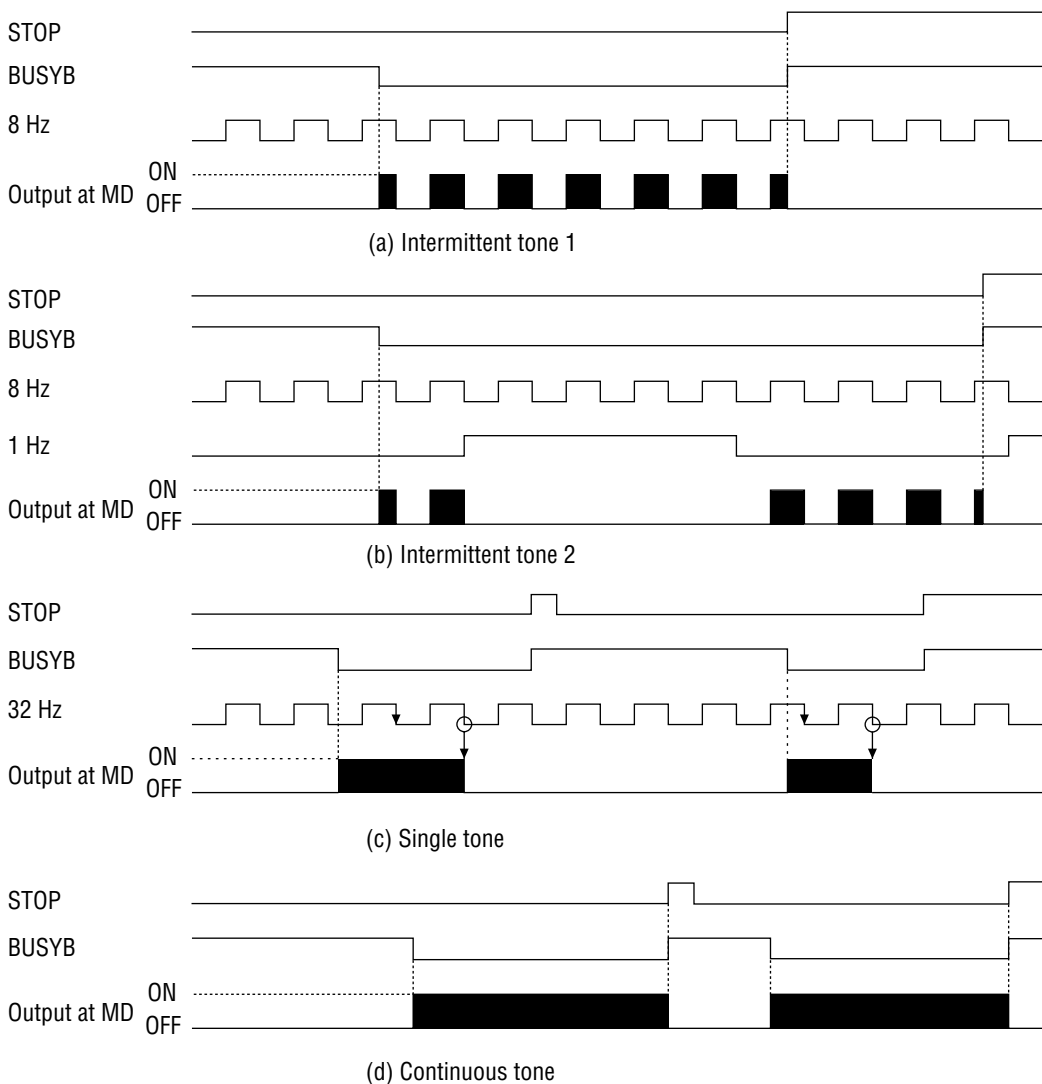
STOP
BUSYB
8 Hz
Output at MD ON OFF

(a) Intermittent tone 1

STOP
BUSYB
8 Hz
1 Hz
Output at MD ON OFF

(b) Intermittent tone 2

STOP
BUSYB
32 Hz
Output at MD ON OFF

(c) Single tone

STOP
BUSYB
Output at MD ON OFF

(d) Continuous tone